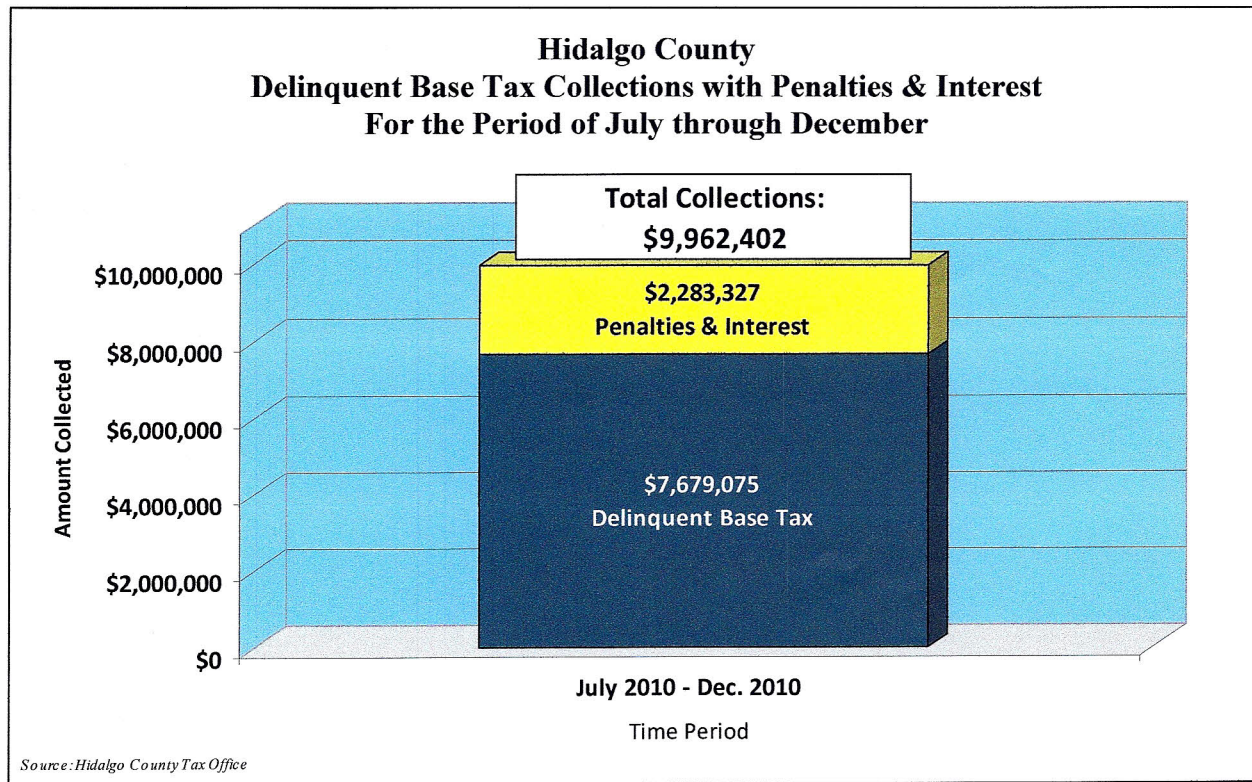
Hidalgo County
Delinquent Base Tax Collections with Penalties & Interest
For the Period of July through December

Total Collections:
$9,962,402

$10,000,000
$8,000,000
$6,000,000
$4,000,000
$2,000,000
$0

Amount Collected

$2,283,327
Penalties & Interest

$7,679,075
Delinquent Base Tax

July 2010 - Dec. 2010

Time Period

Source: Hidalgo County Tax Office